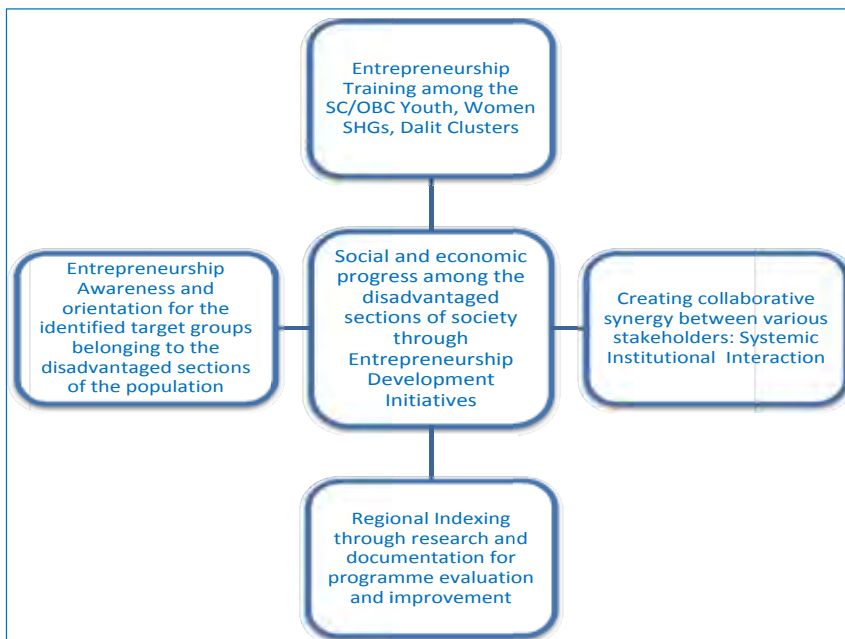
Entrepreneurship Training among the SC/OBC Youth, Women SHGs, Dalit Clusters

Entrepreneurship Awareness and orientation for the identified target groups belonging to the disadvantaged sections of the population

Social and economic progress among the disadvantaged sections of society through Entrepreneurship Development Initiatives

Creating collaborative synergy between various stakeholders: Systemic Institutional Interaction

Regional Indexing through research and documentation for programme evaluation and improvement